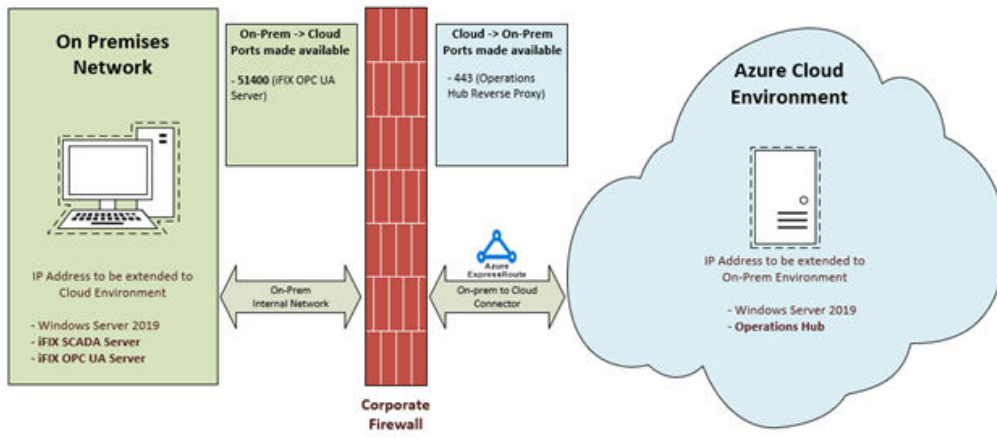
On Premises Network

IP Address to be extended to Cloud Environment

- Windows Server 2019
- iFIX SCADA Server
- iFIX OPC UA Server

On-Prem -> Cloud Ports made available

- 51400 (iFIX OPC UA Server)

On-Prem Internal Network

Corporate Firewall

Cloud -> On-Prem Ports made available

- 443 (Operations Hub Reverse Proxy)

Azure ExpressRoute

On-prem to Cloud Connector

Azure Cloud Environment

IP Address to be extended to On-Prem Environment

- Windows Server 2019
- Operations Hub